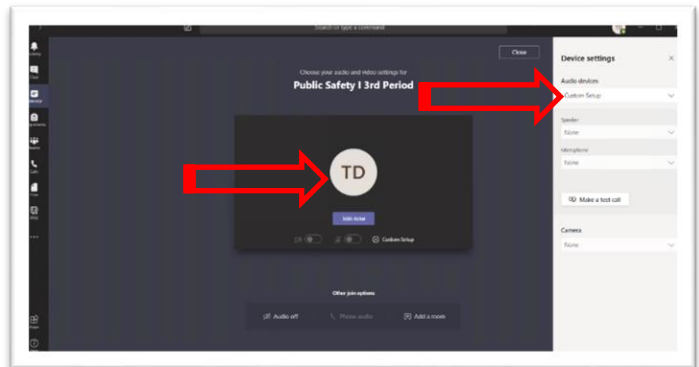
Search or type a command

Close

Choose your audio and video settings for
Public Safety I 3rd Period

TD

Join now

Custom Setup

Other join options

Audio off

Phone audio

Add a room

Device settings

Audio devices
Custom Setup

Speaker
None

Microphone
None

Make a test call

Camera
None